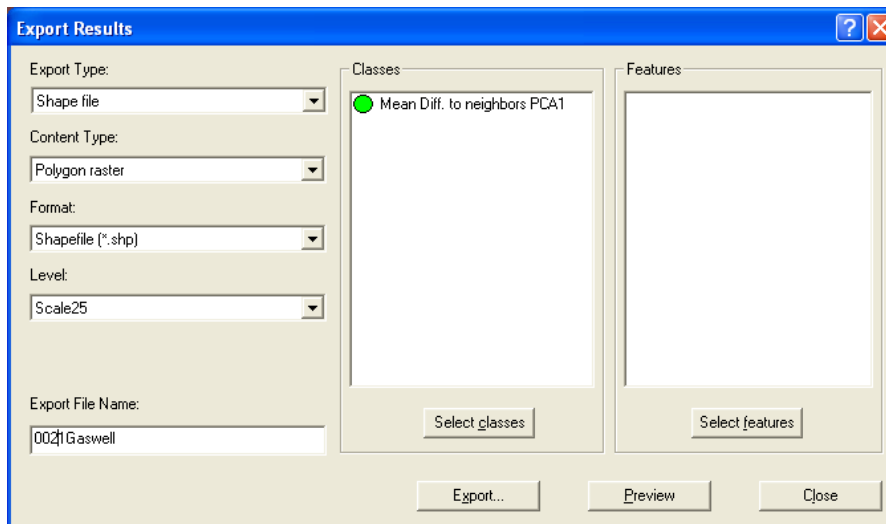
Export Results

Export Type:
Shape file

Content Type:
Polygon raster

Format:
Shapefile (*.shp)

Level:
Scale25

Export File Name:
0021Gaswell

Classes
Mean Diff. to neighbors PCA1

Select classes

Features

Select features

Export...

Preview

Close